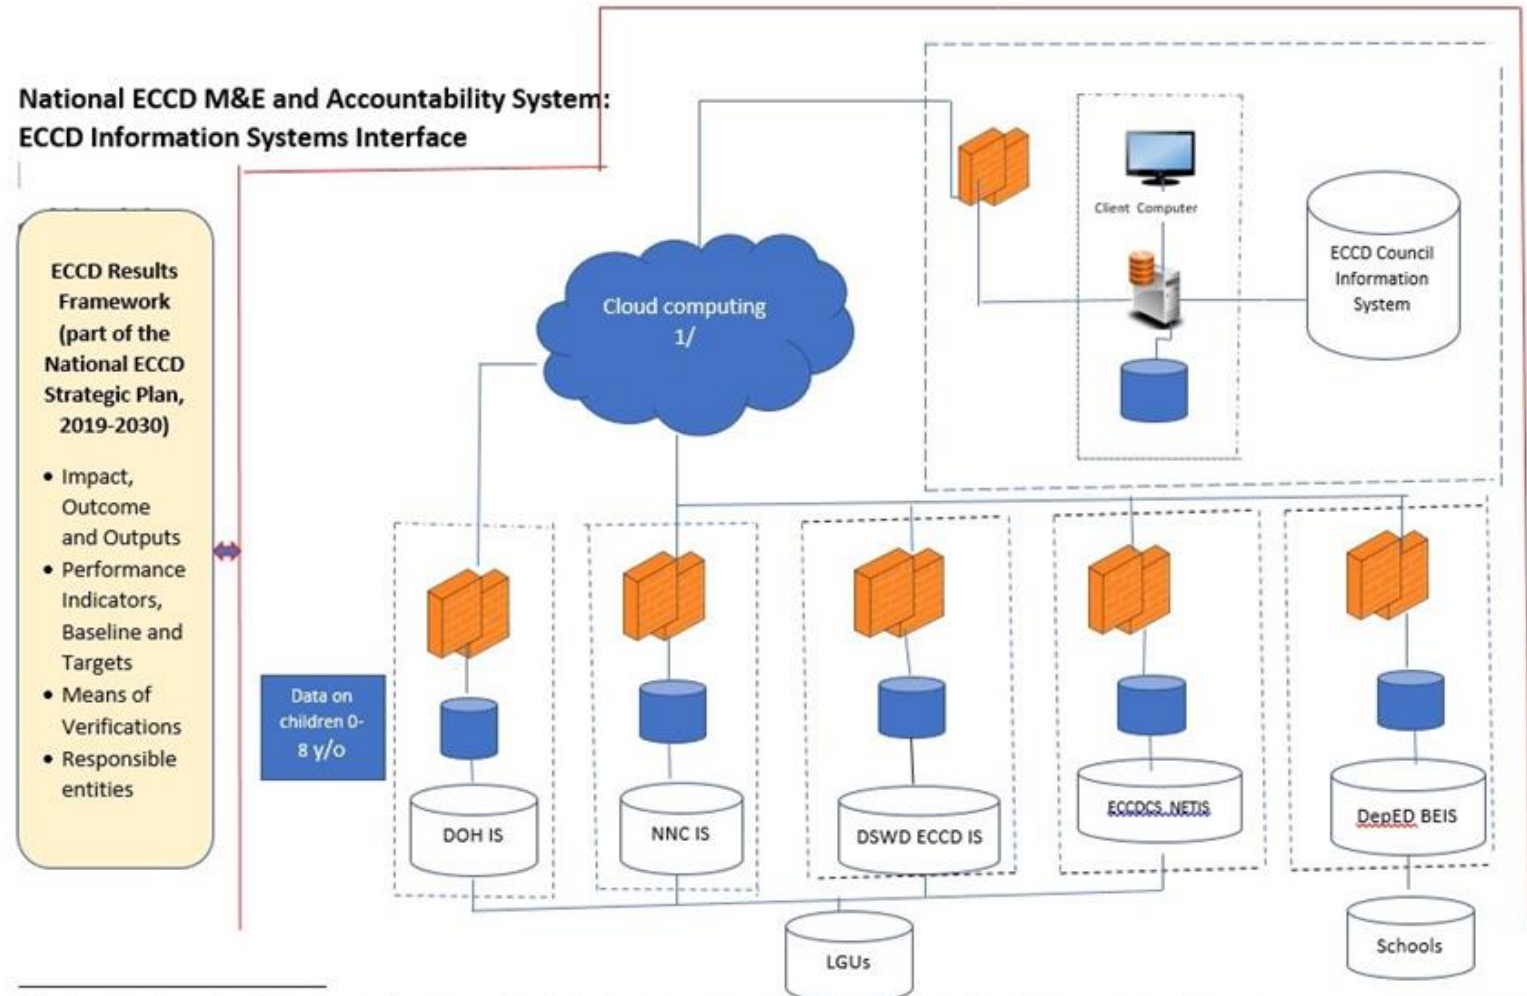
National ECCD M&E and Accountability System:
ECCD Information Systems Interface

ECCD Results Framework (part of the National ECCD Strategic Plan, 2019-2030)

- Impact, Outcome and Outputs
- Performance Indicators, Baseline and Targets
- Means of Verifications
- Responsible entities

Cloud computing 1/

Client Computer

ECCD Council Information System

Data on children 0-8 y/o

DOH IS

NNC IS

DSWD ECCD IS

ECCDCS NETIS

DepED BEIS

LGUs

Schools